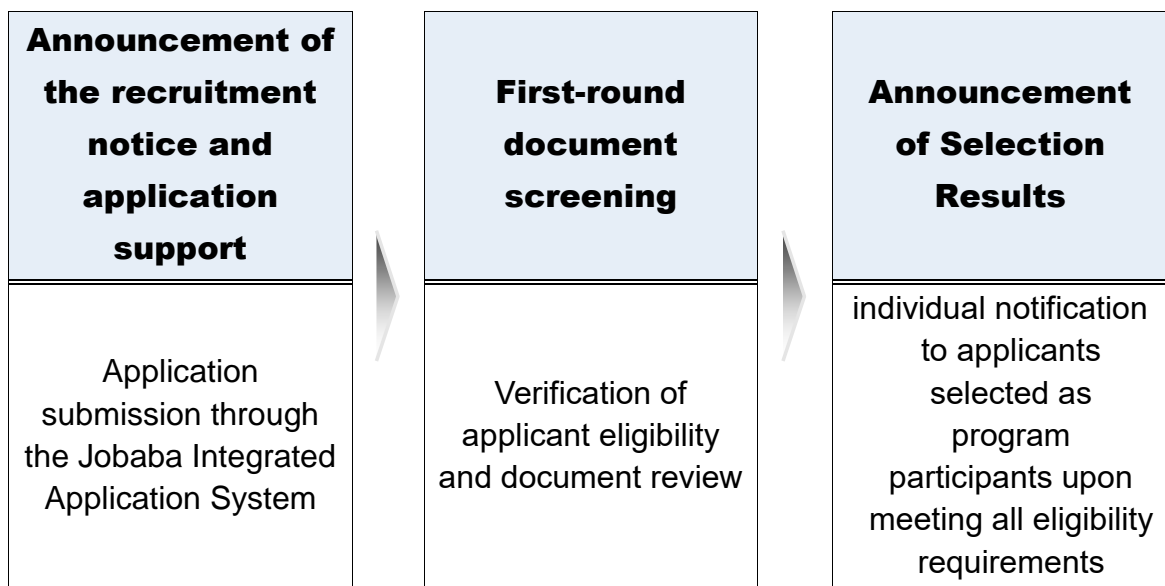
Announcement of the recruitment notice and application support

Application submission through the Jobaba Integrated Application System

First-round document screening

Verification of applicant eligibility and document review

Announcement of Selection Results

individual notification to applicants selected as program participants upon meeting all eligibility requirements